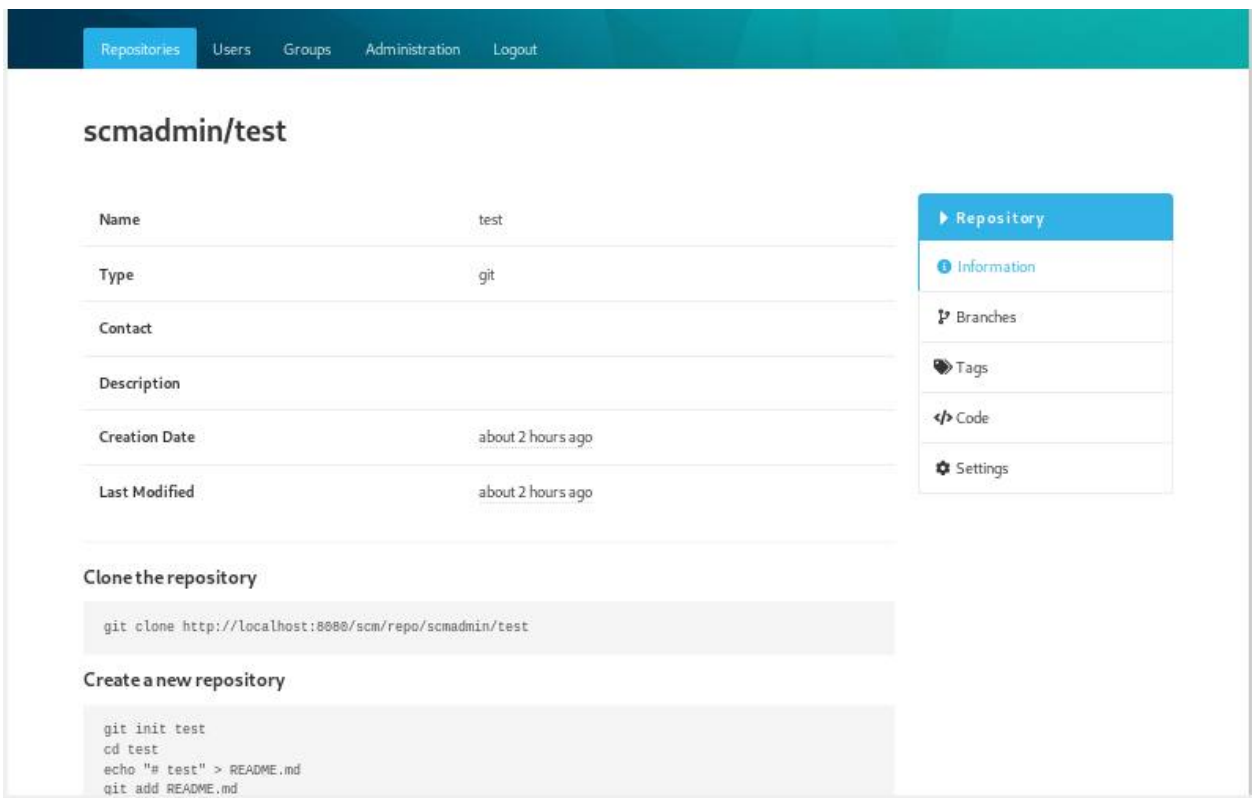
Repositories Users Groups Administration Logout

scmadmin/test

| Name | test |
|---|---|
| Type | git |
| Contact | |
| Description | |
| Creation Date | about 2 hours ago |
| Last Modified | about 2 hours ago |

Repository
Information
Branches
Tags
Code
Settings

Clone the repository

git clone http://localhost:8080/scm/repo/scmadmin/test

Create a new repository

git init test
cd test
echo "# test" > README.md
git add README.md